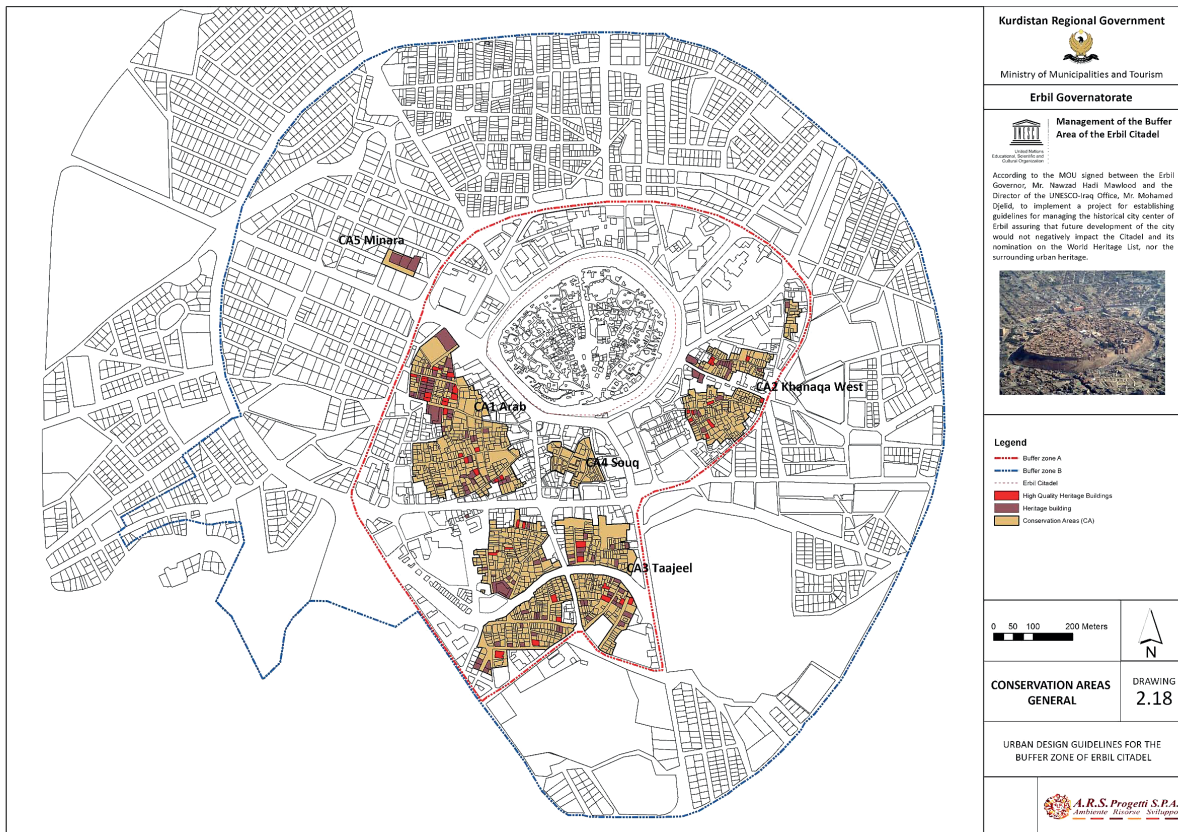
CA5 Minara

CA1 Arab

CA2 Khanaqa West

CA4 Souq

CA3 Taajeel

Kurdistan Regional Government

Ministry of Municipalities and Tourism

Erbil Governatorate

United Nations Educational, Scientific and Cultural Organization

Management of the Buffer Area of the Erbil Citadel

According to the MOU signed between the Erbil Governor, Mr. Nawzad Hadi Mawlood and the Director of the UNESCO-Iraq Office, Mr. Mohamed Djelid, to implement a project for establishing guidelines for managing the historical city center of Erbil assuring that future development of the city would not negatively impact the Citadel and its nomination on the World Heritage List, nor the surrounding urban heritage.

Legend

Buffer zone A

Buffer zone B

Erbil Citadel

High Quality Heritage Buildings

Heritage building

Conservation Areas (CA)

0 50 100 200 Meters

N

CONSERVATION AREAS GENERAL

DRAWING 2.18

URBAN DESIGN GUIDELINES FOR THE BUFFER ZONE OF ERBIL CITADEL

A.R.S. Progetti S.P.A. Ambiente Risorse Sviluppo